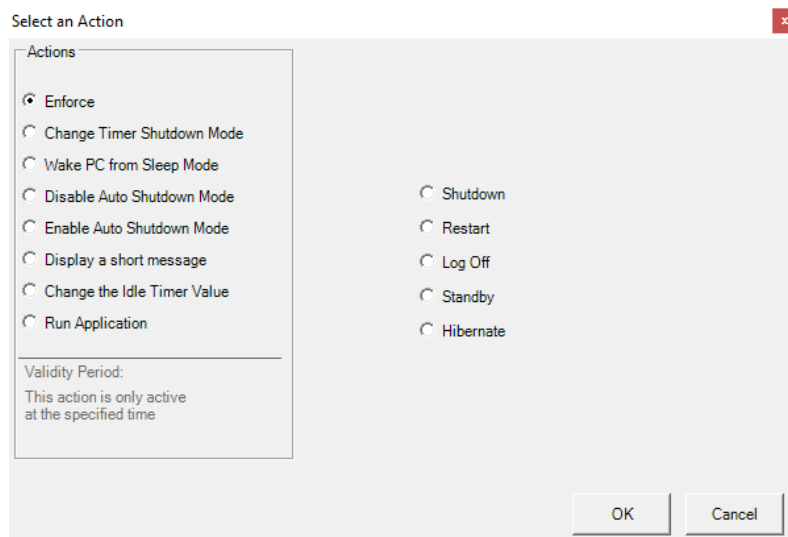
Select an Action

Actions

Enforce

Change Timer Shutdown Mode

Wake PC from Sleep Mode

Disable Auto Shutdown Mode

Enable Auto Shutdown Mode

Display a short message

Change the Idle Timer Value

Run Application

Validity Period:

This action is only active at the specified time

Shutdown

Restart

Log Off

Standby

Hibernate

OK

Cancel